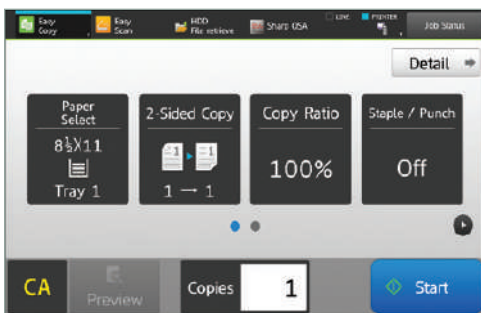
Easy Copy
Easy Scan
HDD File retrieve
Sharp USA
Line
Printer
Job Status

Detail

Paper Select
$8\frac{1}{2}$X11
Tray 1

2-Sided Copy
1 → 1

Copy Ratio
100%

Staple / Punch
Off

CA
Preview
Copies
1
Start